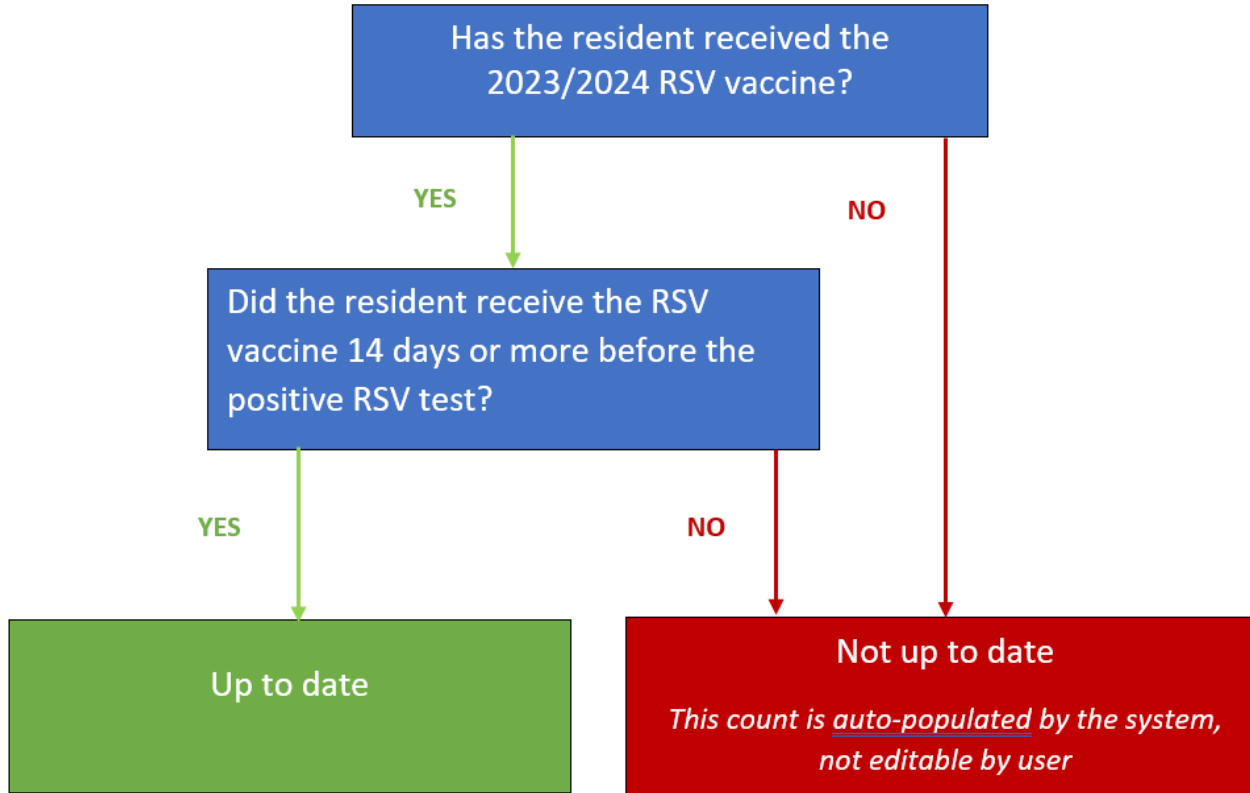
Has the resident received the 2023/2024 RSV vaccine?

YES

NO

Did the resident receive the RSV vaccine 14 days or more before the positive RSV test?

YES

NO

Up to date

Not up to date

*This count is auto-populated by the system, not editable by user*